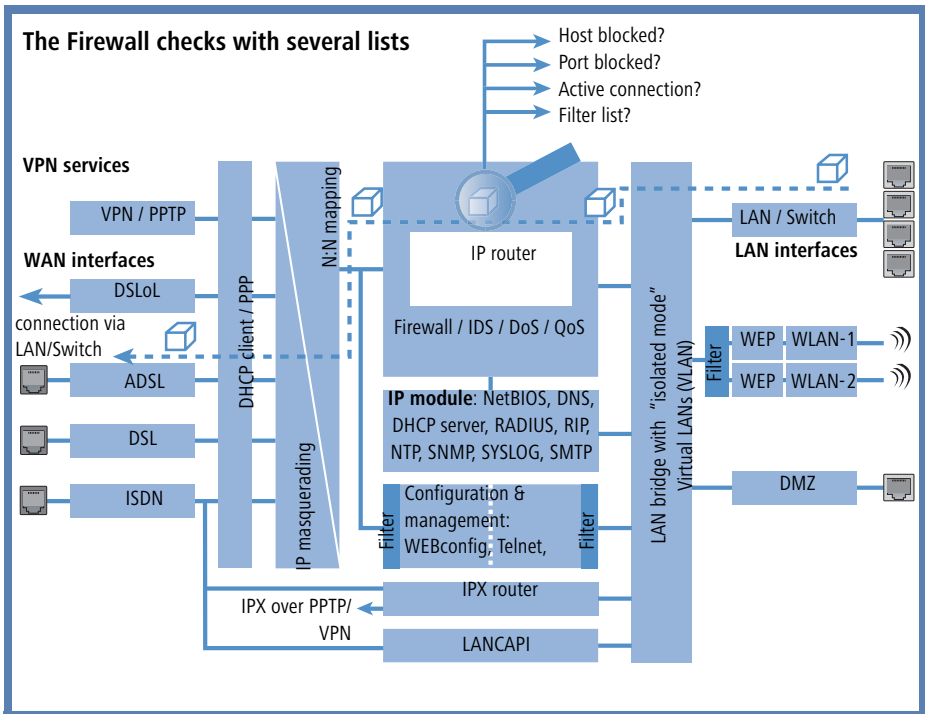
The Firewall checks with several lists

Host blocked?
Port blocked?
Active connection?
Filter list?

VPN services

VPN / PPTP

WAN interfaces

DSLoL

connection via LAN/Switch

ADSL

DSL

ISDN

DHCP client / PPP

N:N mapping

IP masquerading

IP router

Firewall / IDS / DoS / QoS

IP module: NetBIOS, DNS, DHCP server, RADIUS, RIP, NTP, SNMP, SYSLOG, SMTP

Filter

Configuration & management: WEBconfig, Telnet,

Filter

IPX router

IPX over PPTP/ VPN

LANCAPI

LAN bridge with "isolated mode"

Virtual LANs (VLAN)

LAN / Switch

LAN interfaces

Filter

WEP

WLAN-1

WEP

WLAN-2

DMZ